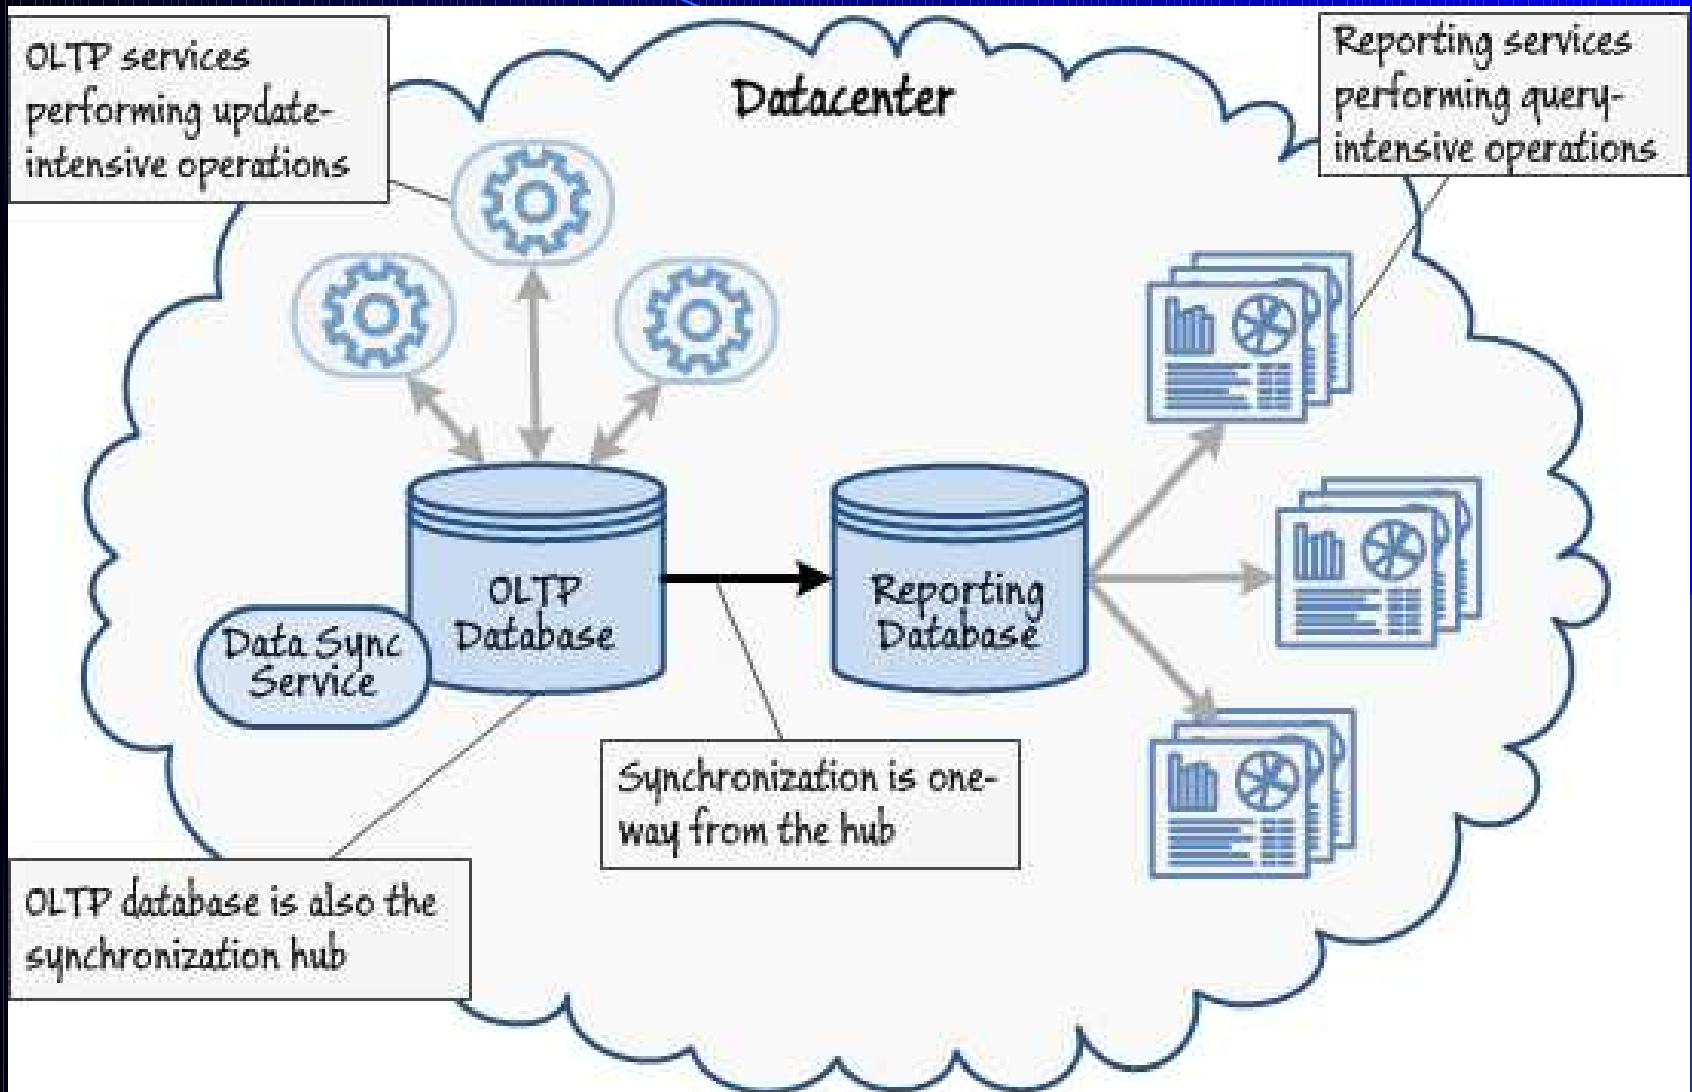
OLTP services performing update-intensive operations

Datacenter

Reporting services performing query-intensive operations

OLTP Database

Data Sync Service

Reporting Database

Synchronization is one-way from the hub

OLTP database is also the synchronization hub